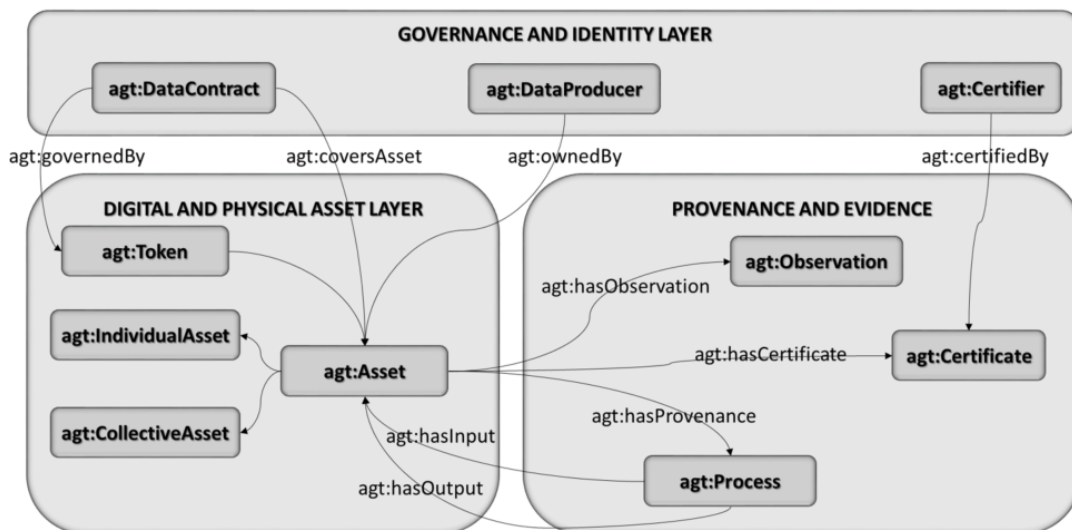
GOVERNANCE AND IDENTITY LAYER

agt:DataContract

agt:DataProducer

agt:Certifier

agt:governedBy

agt:coversAsset

agt:ownedBy

agt:certifiedBy

DIGITAL AND PHYSICAL ASSET LAYER

agt:Token

agt:IndividualAsset

agt:Asset

agt:CollectiveAsset

PROVENANCE AND EVIDENCE

agt:Observation

agt:hasObservation

agt:hasCertificate

agt:Certificate

agt:hasProvenance

agt:hasInput

agt:Process

agt:hasOutput